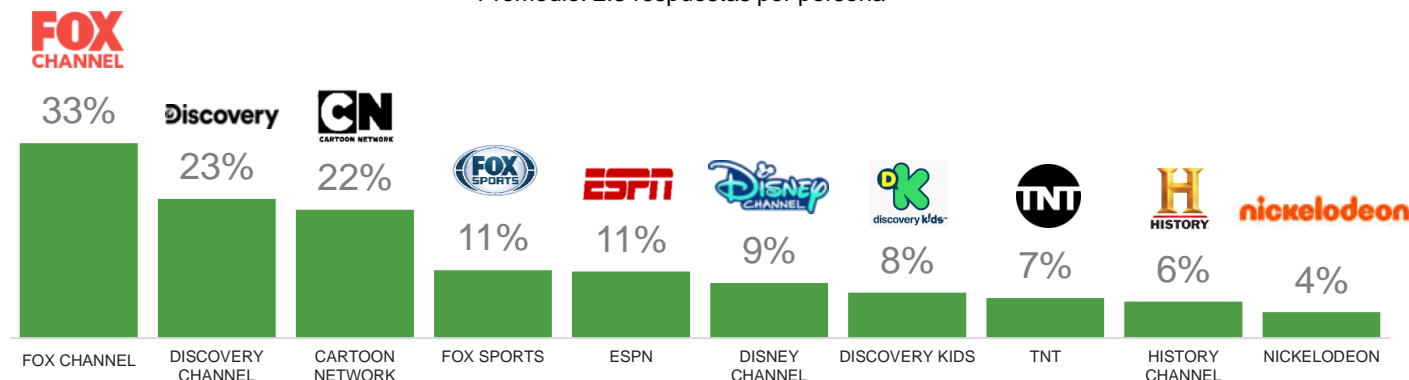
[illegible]

FOX CHANNEL
33%
Discovery
23%
CN CARTOON NETWORK
22%
FOX SPORTS
11%
ESPN
11%
Disney CHANNEL
9%
DK discovery kids
8%
TNT
7%
H HISTORY
6%
nickelodeon
4%

FOX CHANNEL
DISCOVERY CHANNEL
CARTOON NETWORK
FOX SPORTS
ESPN
DISNEY CHANNEL
DISCOVERY KIDS
TNT
HISTORY CHANNEL
NICKELODEON